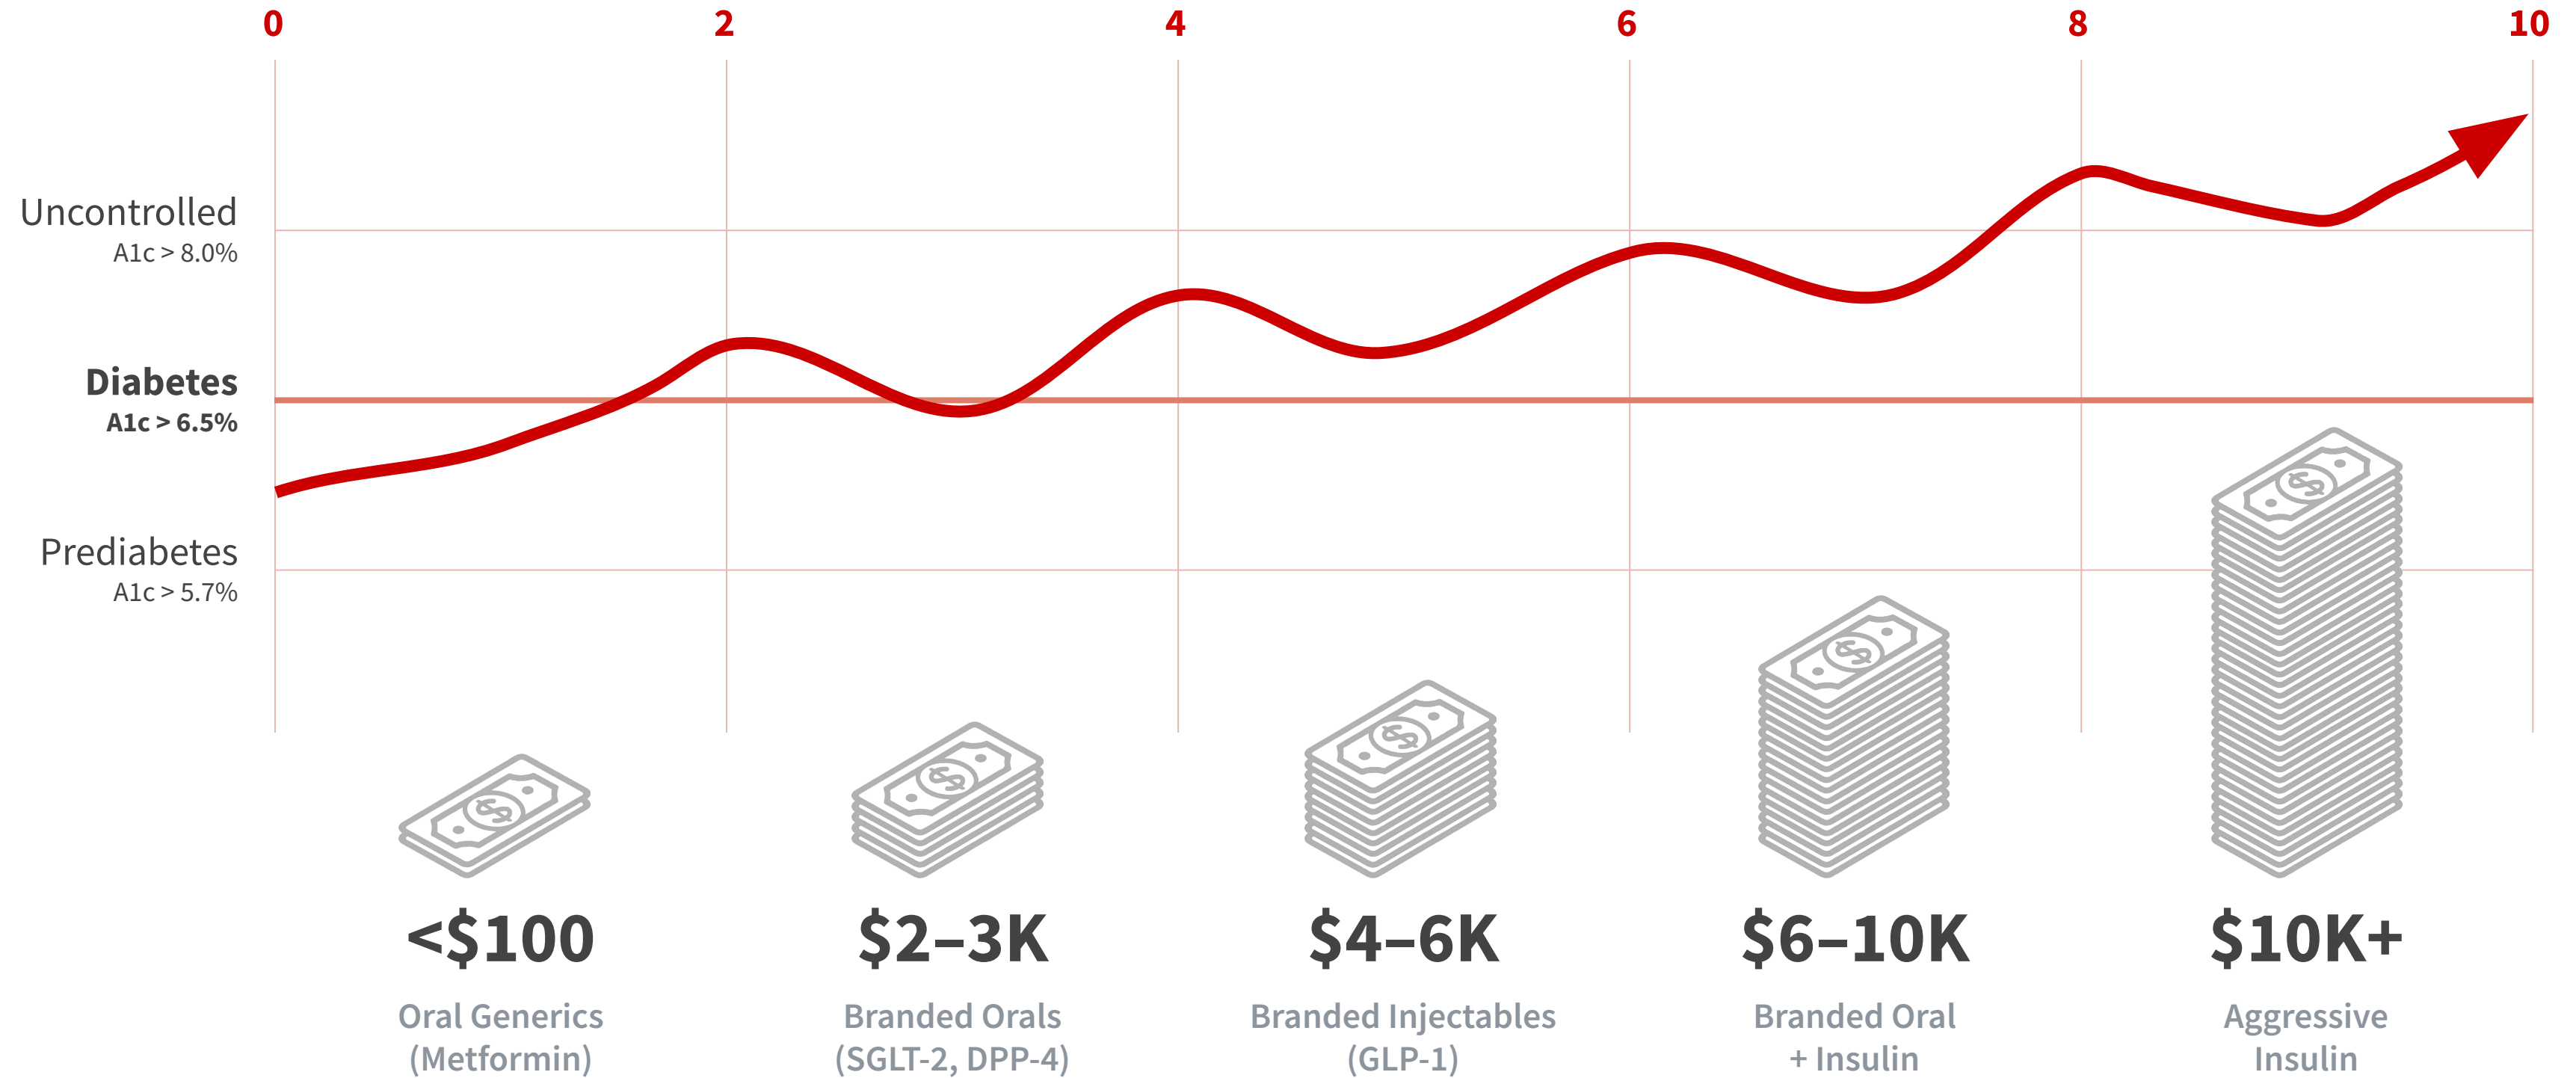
0 2 4 6 8 10

Uncontrolled
A1c > 8.0%

Diabetes
A1c > 6.5%

Prediabetes
A1c > 5.7%

<$100
Oral Generics (Metformin)

$2–3K
Branded Orals (SGLT-2, DPP-4)

$4–6K
Branded Injectables (GLP-1)

$6–10K
Branded Oral + Insulin

$10K+
Aggressive Insulin